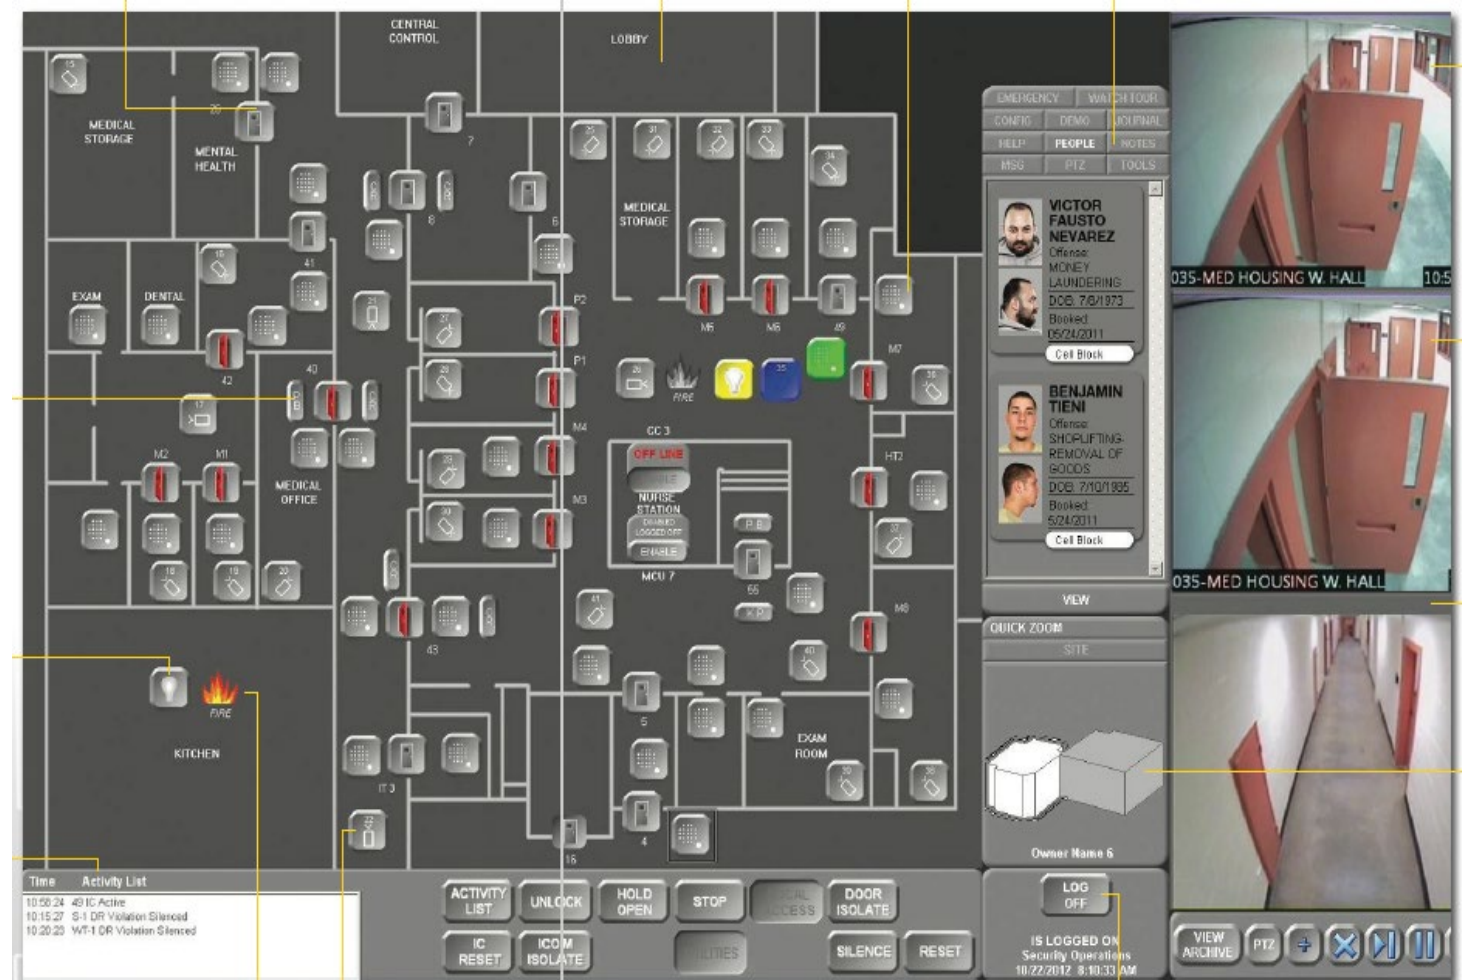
CENTRAL CONTROL

LOBBY

MEDICAL STORAGE

MENTAL HEALTH

EXAM

DENTAL

MEDICAL STORAGE

MEDICAL OFFICE

KITCHEN

FIRE

FIRE

NURSE STATION

OFF LINE

DISABLED LOGGED OFF

ENABLE

GC 3

MCU 7

EXAM ROOM

M1

M2

M3

M4

M5

M6

M7

M8

P1

P2

HT2

IT 3

P.B.

K.P.

EMERGENCY

WATCH TOUR

CONFIG

DEMO

JOURNAL

HELP

PEOPLE

NOTES

MSG

PTZ

TOOLS

VICTOR FAUSTO NEVAREZ
Offense:
MONEY LAUNDERING
DOB: 7/6/1973
Booked:
05/24/2011
Cell Block

BENJAMIN TIENI
Offense:
SHOPLIFTING-REMOVAL OF GOODS
DOB: 7/10/1985
Booked:
5/24/2011
Cell Block

VIEW

QUICK ZOOM

SITE

Owner Name 6

035-MED HOUSING W. HALL

10:5

035-MED HOUSING W. HALL

| Time | Activity List |
|---|---|
| 10:58:24 | 49 IC Active |
| 10:15:27 | S-1 DR Violation Silenced |
| 10:20:23 | WT-1 DR Violation Silenced |

ACTIVITY LIST

UNLOCK

HOLD OPEN

STOP

LOCAL ACCESS

DOOR ISOLATE

IC RESET

ICOM ISOLATE

UTILITIES

SILENCE

RESET

LOG OFF

IS LOGGED ON
Security Operations
10/22/2012 8:10:33 AM

VIEW ARCHIVE

PTZ